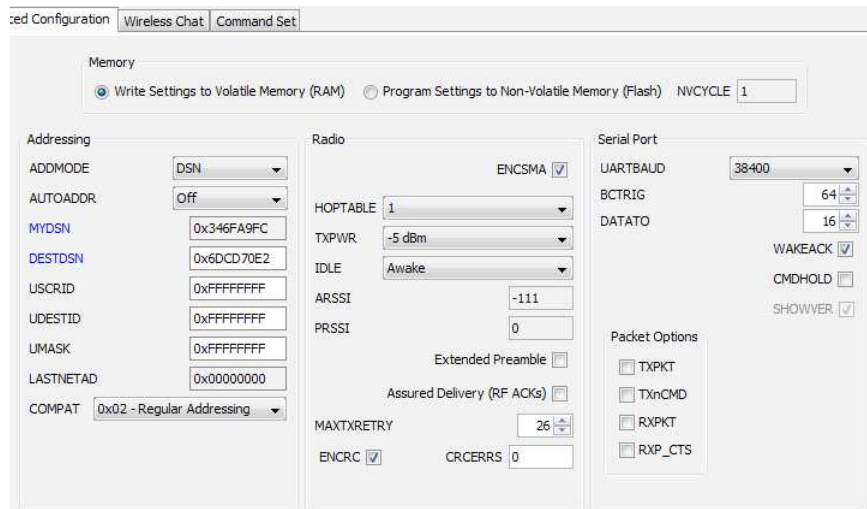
ced Configuration | Wireless Chat | Command Set

Memory
Write Settings to Volatile Memory (RAM)
Program Settings to Non-Volatile Memory (Flash)
NVCYCLE 1

Addressing
ADDMODE DSN
AUTOADDR Off
MYDSN 0x346FA9FC
DESTDSN 0x6DCD70E2
USCRID 0xFFFFFFFF
UDESTID 0xFFFFFFFF
UMASK 0xFFFFFFFF
LASTNETAD 0x00000000
COMPAT 0x02 - Regular Addressing

Radio
ENCSMA
HOPTABLE 1
TXPWR -5 dBm
IDLE Awake
ARSSI -111
PRSSI 0
Extended Preamble
Assured Delivery (RF ACKs)
MAXTXRETRY 26
ENCRC
CRCERRS 0

Serial Port
UARTBAUD 38400
BCTRIG 64
DATATO 16
WAKEACK
CMDHOLD
SHOWVER

Packet Options
TXPKT
TXnCMD
RXPKT
RXP_CTS